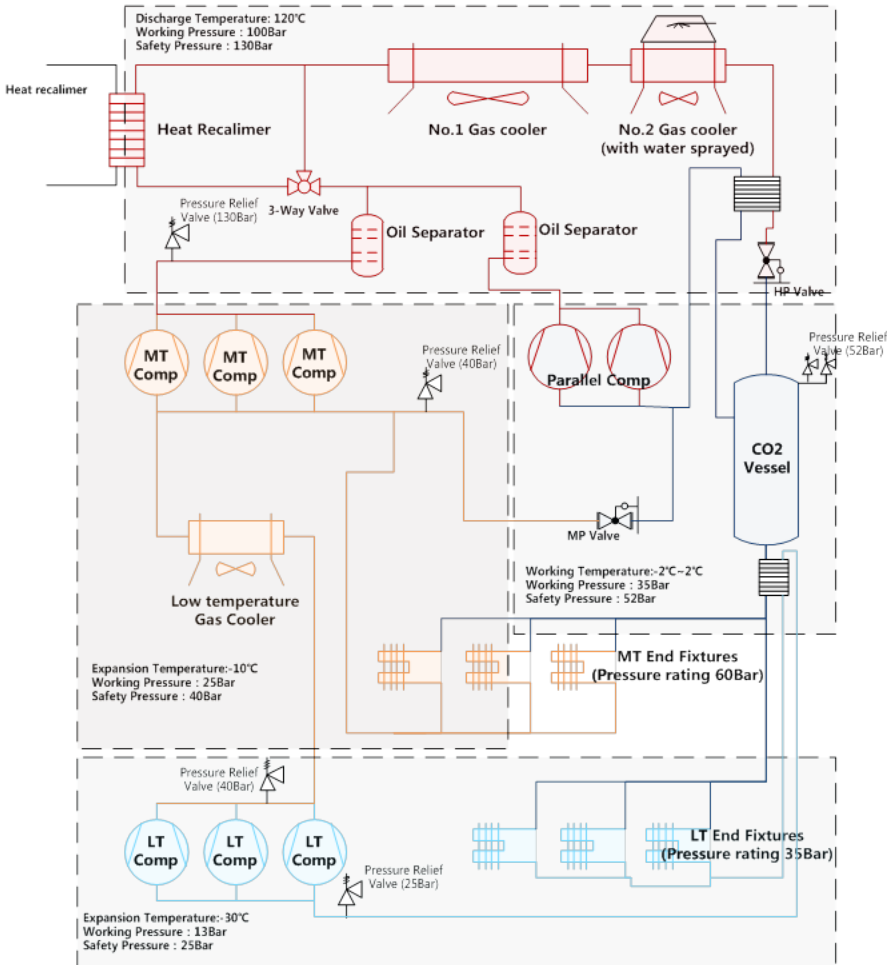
Discharge Temperature: 120℃
Working Pressure : 100Bar
Safety Pressure : 130Bar

Heat recalimer

Heat Recalimer

No.1 Gas cooler

No.2 Gas cooler
(with water sprayed)

Pressure Relief Valve (130Bar)

3-Way Valve

Oil Separator

Oil Separator

HP Valve

MT Comp

MT Comp

MT Comp

Pressure Relief Valve (40Bar)

Parallel Comp

Pressure Relief Valve (52Bar)

CO2 Vessel

MP Valve

Low temperature Gas Cooler

Working Temperature:-2℃~2℃
Working Pressure : 35Bar
Safety Pressure : 52Bar

MT End Fixtures
(Pressure rating 60Bar)

Expansion Temperature:-10℃
Working Pressure : 25Bar
Safety Pressure : 40Bar

Pressure Relief Valve (40Bar)

LT Comp

LT Comp

LT Comp

Pressure Relief Valve (25Bar)

LT End Fixtures
(Pressure rating 35Bar)

Expansion Temperature:-30℃
Working Pressure : 13Bar
Safety Pressure : 25Bar